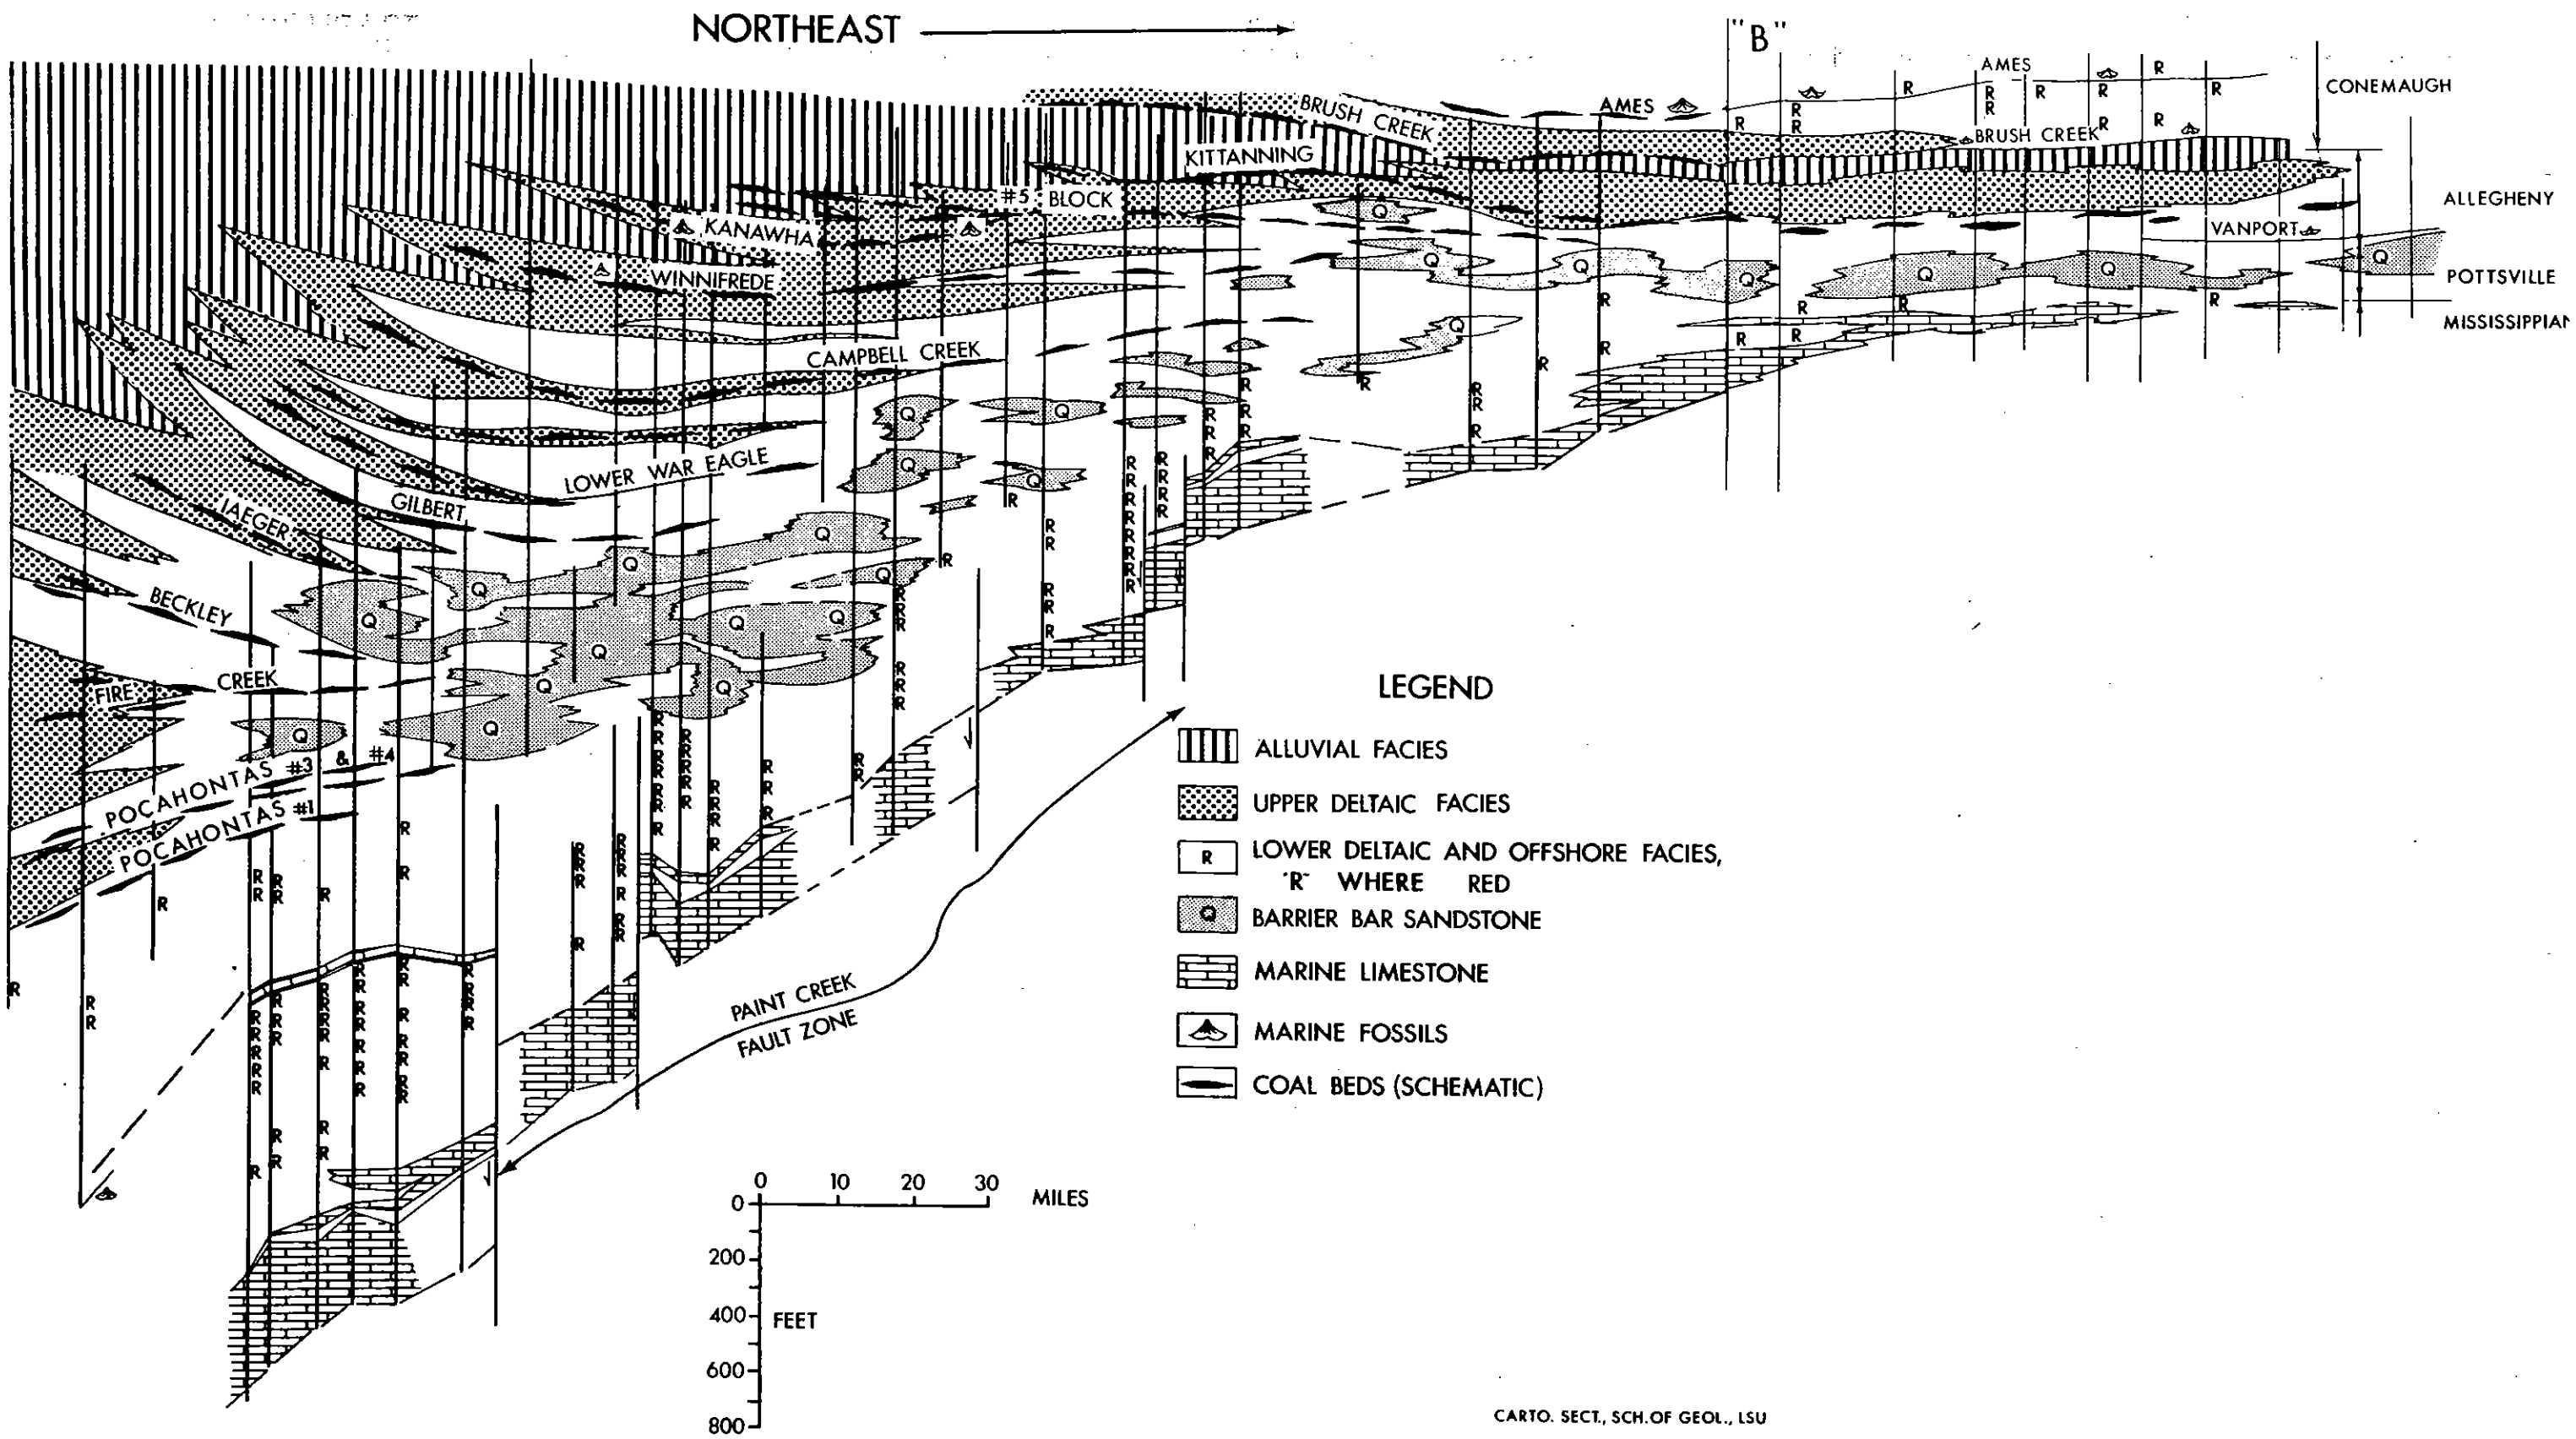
NORTHEAST

"B"

AMES

CONEMAUGH

AMES

BRUSH CREEK

BRUSH CREEK

KITTANNING

#5 BLOCK

ALLEGHENY

KANAWHA

VANPORT

WINNIFREDE

POTTSVILLE

MISSISSIPPIAN

CAMPBELL CREEK

LOWER WAR EAGLE

GILBERT

JAEGER

BECKLEY

FIRE CREEK

POCAHONTAS #3 & #4

POCAHONTAS #1

PAINT CREEK FAULT ZONE

LEGEND

ALLUVIAL FACIES

UPPER DELTAIC FACIES

LOWER DELTAIC AND OFFSHORE FACIES, "R" WHERE RED

BARRIER BAR SANDSTONE

MARINE LIMESTONE

MARINE FOSSILS

COAL BEDS (SCHEMATIC)

0 10 20 30 MILES

0 200 400 600 800 FEET

CARTO. SECT., SCH.OF GEOL., LSU